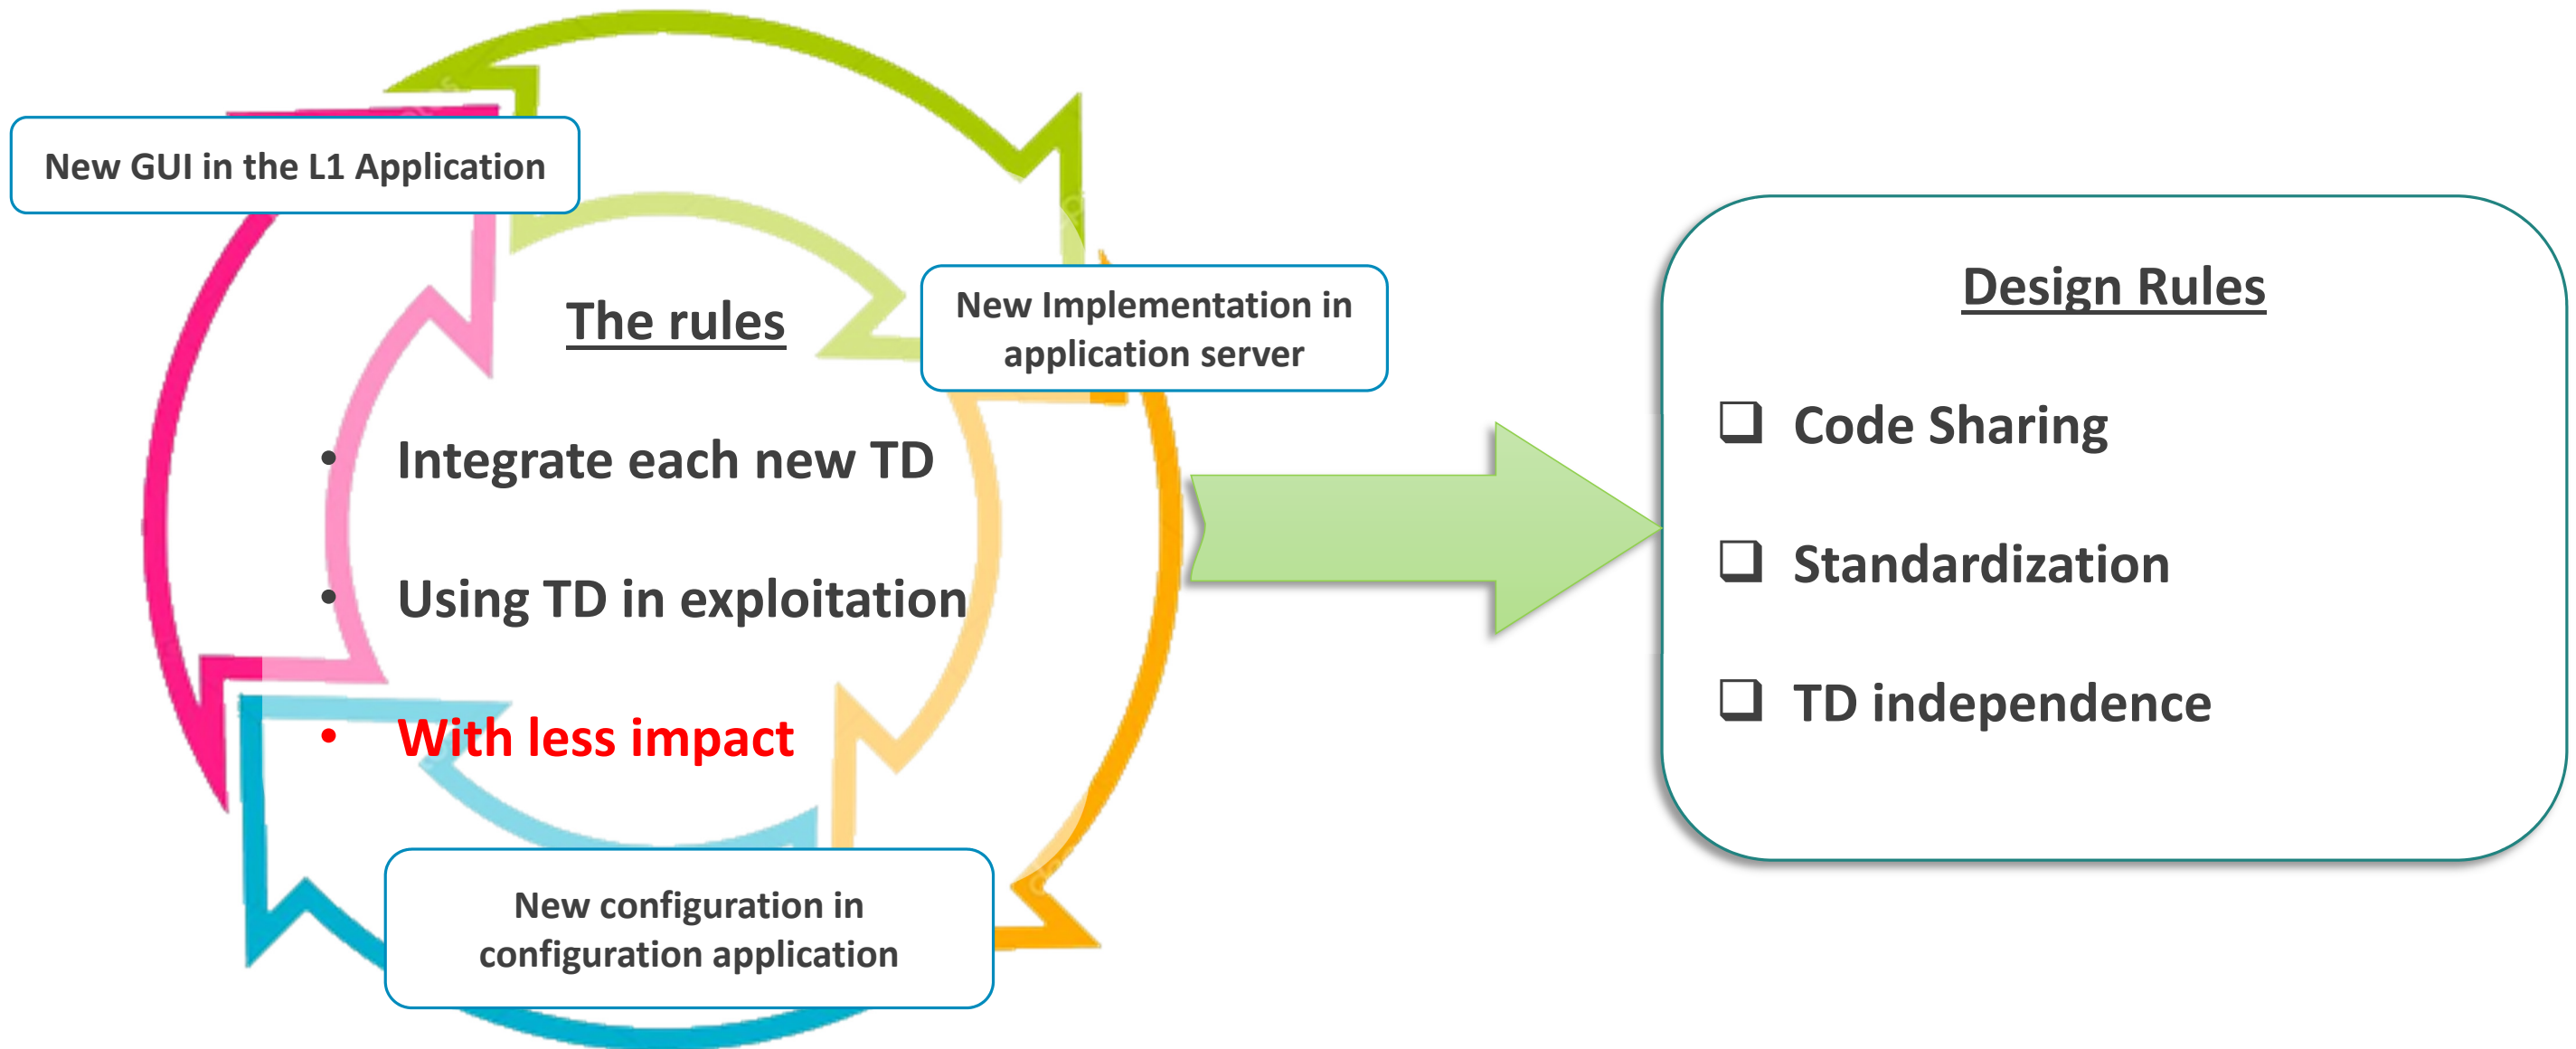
New GUI in the L1 Application

New Implementation in application server

The rules

- Integrate each new TD
- Using TD in exploitation
- With less impact

New configuration in configuration application

Design Rules

❑ Code Sharing

❑ Standardization

❑ TD independence